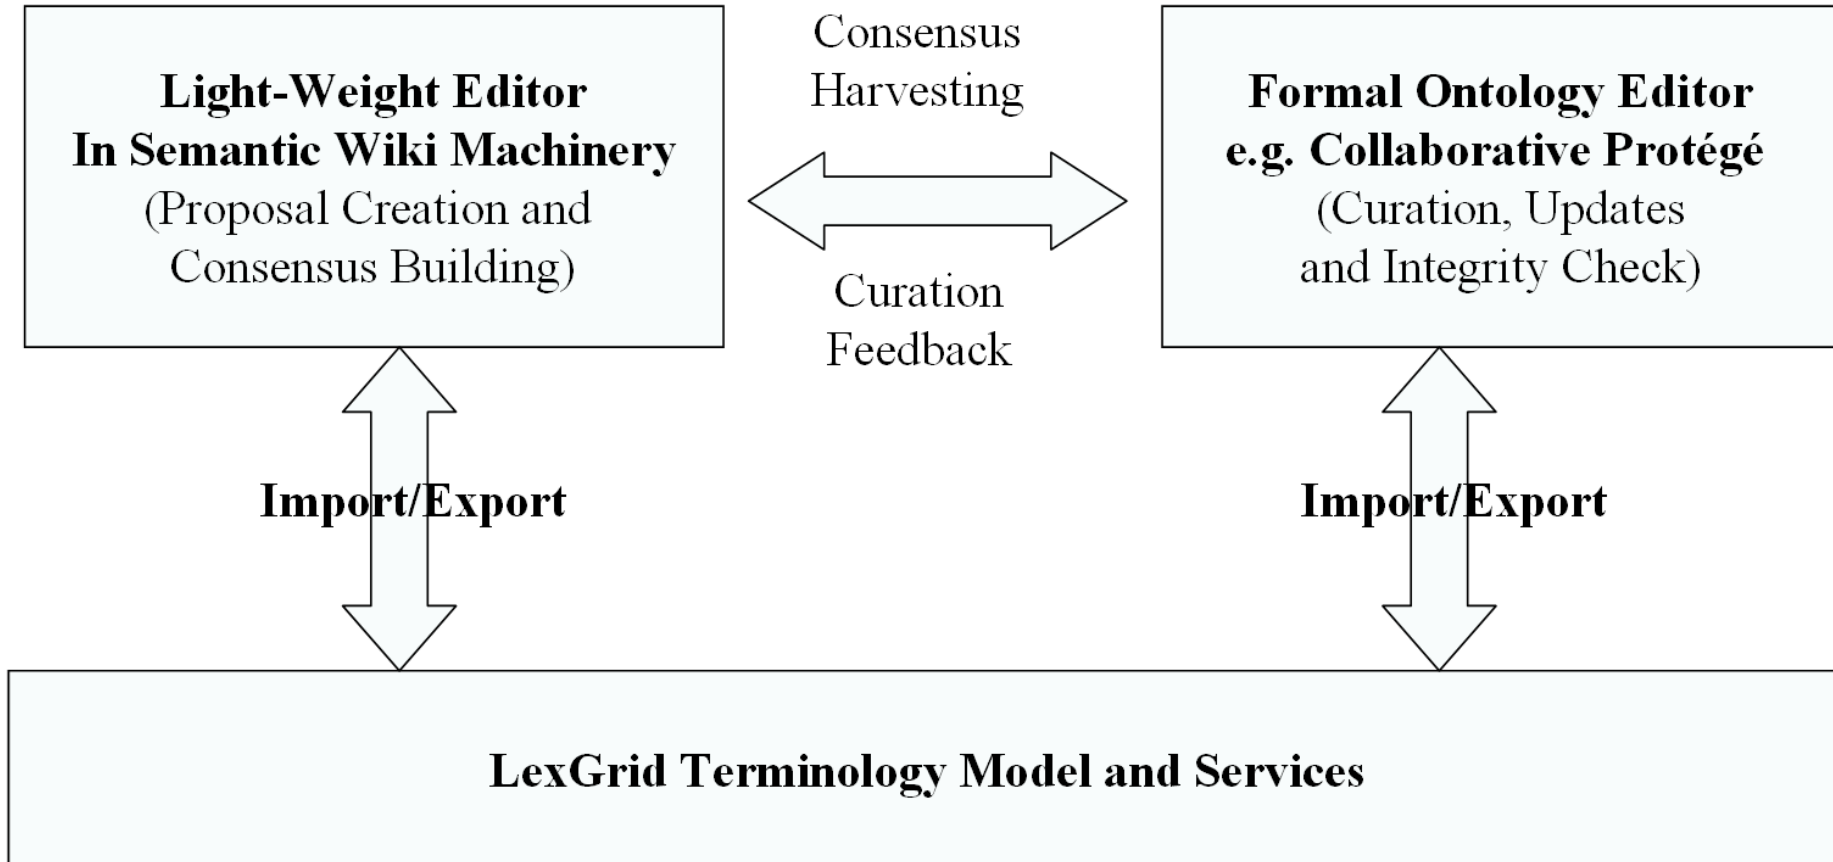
**Light-Weight Editor In Semantic Wiki Machinery**
(Proposal Creation and Consensus Building)

Consensus Harvesting

Curation Feedback

**Formal Ontology Editor e.g. Collaborative Protégé**
(Curation, Updates and Integrity Check)

**Import/Export**

**Import/Export**

**LexGrid Terminology Model and Services**